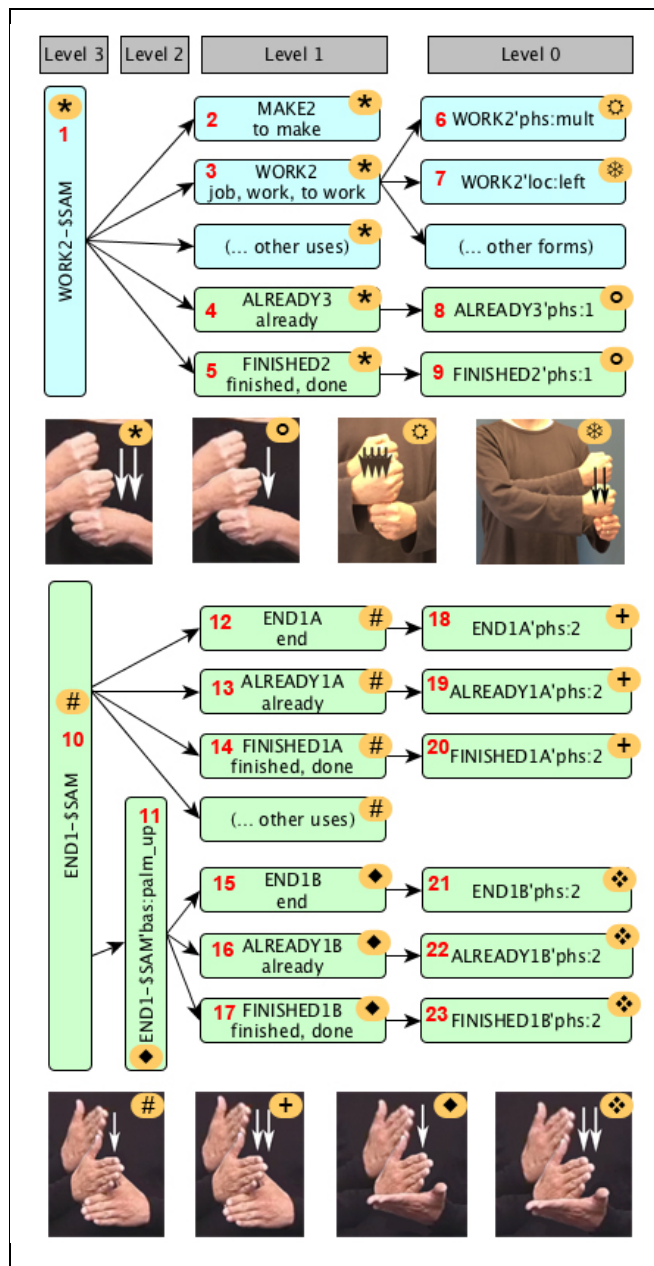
Level 3 Level 2 Level 1 Level 0

* 1 WORK2–$SAM

2 MAKE2 to make *

3 WORK2 job, work, to work *

(... other uses) *

4 ALREADY3 already *

5 FINISHED2 finished, done *

6 WORK2'phs:mult

7 WORK2'loc:left

(... other forms)

8 ALREADY3'phs:1

9 FINISHED2'phs:1

# 10 END1–$SAM

11 END1–$SAM'bas:palm_up

12 END1A end #

13 ALREADY1A already #

14 FINISHED1A finished, done #

(... other uses) #

15 END1B end

16 ALREADY1B already

17 FINISHED1B finished, done

18 END1A'phs:2 +

19 ALREADY1A'phs:2 +

20 FINISHED1A'phs:2 +

21 END1B'phs:2

22 ALREADY1B'phs:2

23 FINISHED1B'phs:2

#

+